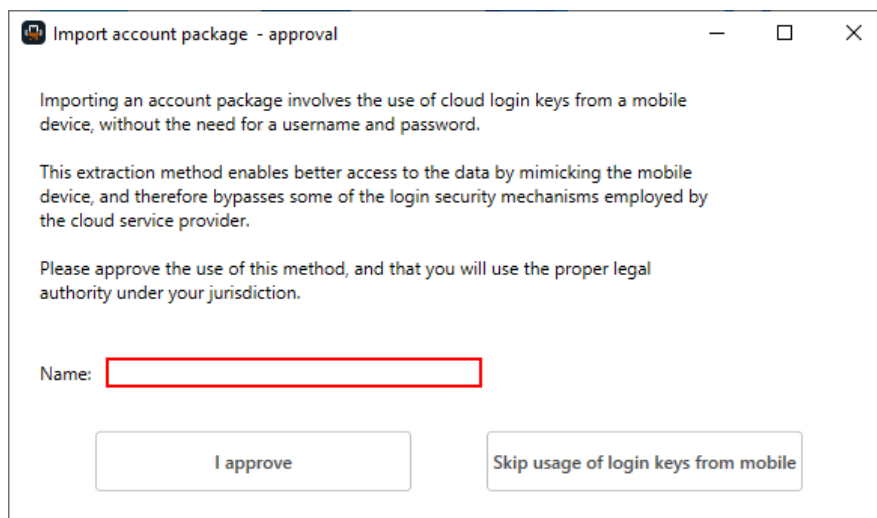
Import account package - approval

Importing an account package involves the use of cloud login keys from a mobile device, without the need for a username and password.

This extraction method enables better access to the data by mimicking the mobile device, and therefore bypasses some of the login security mechanisms employed by the cloud service provider.

Please approve the use of this method, and that you will use the proper legal authority under your jurisdiction.

Name:

I approve

Skip usage of login keys from mobile